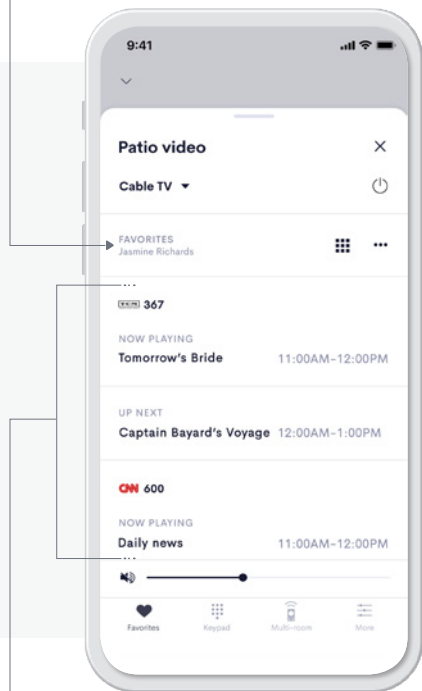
9:41

Patio video

Cable TV ▾

FAVORITES
Jasmine Richards

367

NOW PLAYING
Tomorrow's Bride 11:00AM–12:00PM

UP NEXT
Captain Bayard's Voyage 12:00AM–1:00PM

CNN 600

NOW PLAYING
Daily news 11:00AM–12:00PM

Favorites Keypad Multi-room More